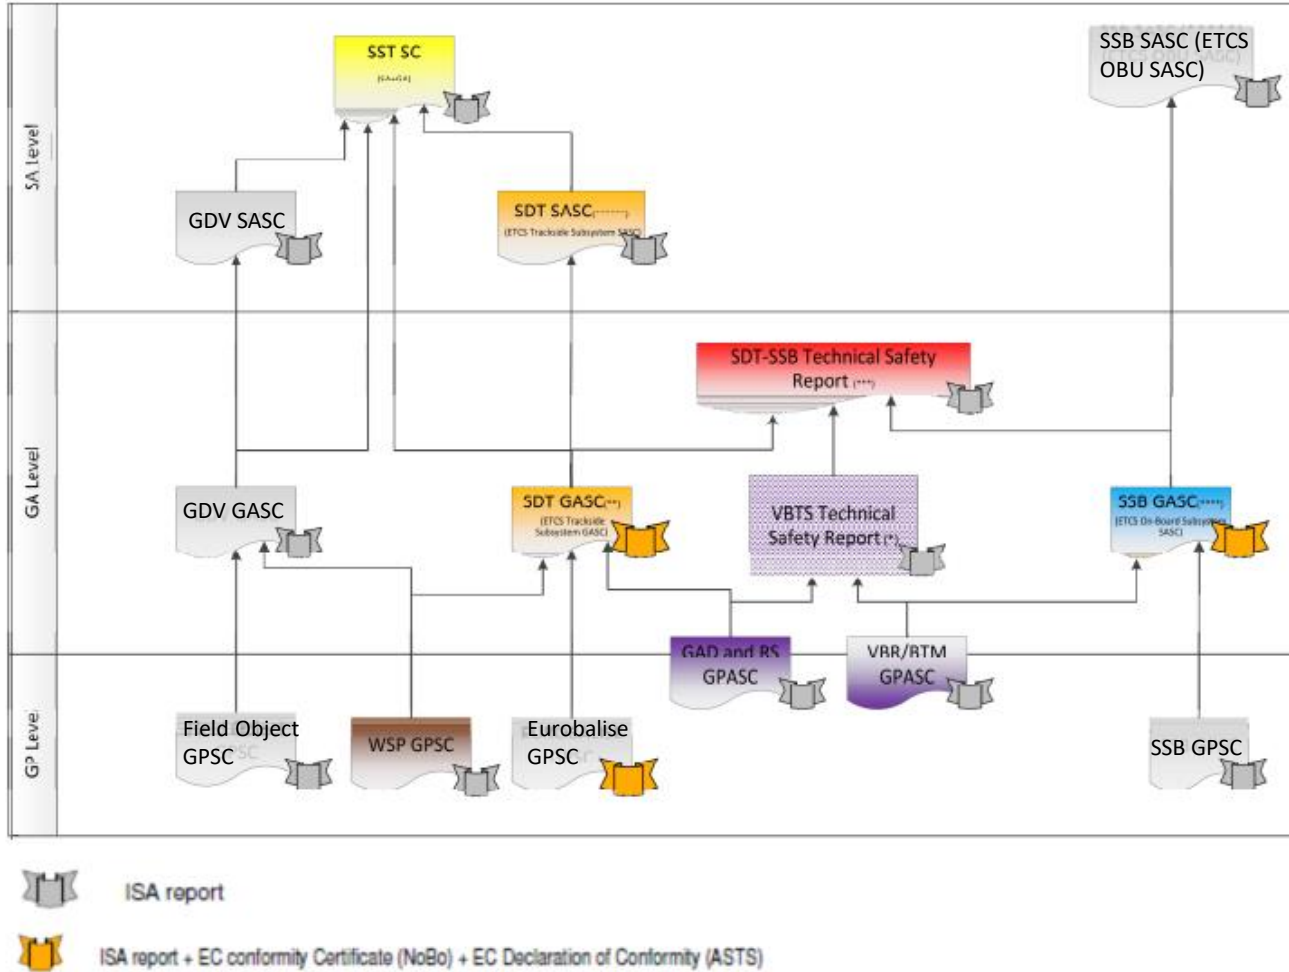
SA level

SST SC
(SA+GA)

SSB SASC (ETCS OBU SASC)

GDV SASC

SDT SASC(******)
(ETCS Trackside Subsystem SASC)

GA Level

SDT-SSB Technical Safety Report (***)

GDV GASC

SDT GASC(**)
(ETCS Trackside Subsystem GASC)

VBTS Technical Safety Report (*)

SSB GASC(****)
(ETCS On-Board Subsystem SASC)

GP Level

GAD and RS GPASC

VBR/BTM GPASC

Field Object GPSC

WSP GPSC

Eurobalise GPSC

SSB GPSC

ISA report

ISA report + EC conformity Certificate (NoBo) + EC Declaration of Conformity (ASTS)